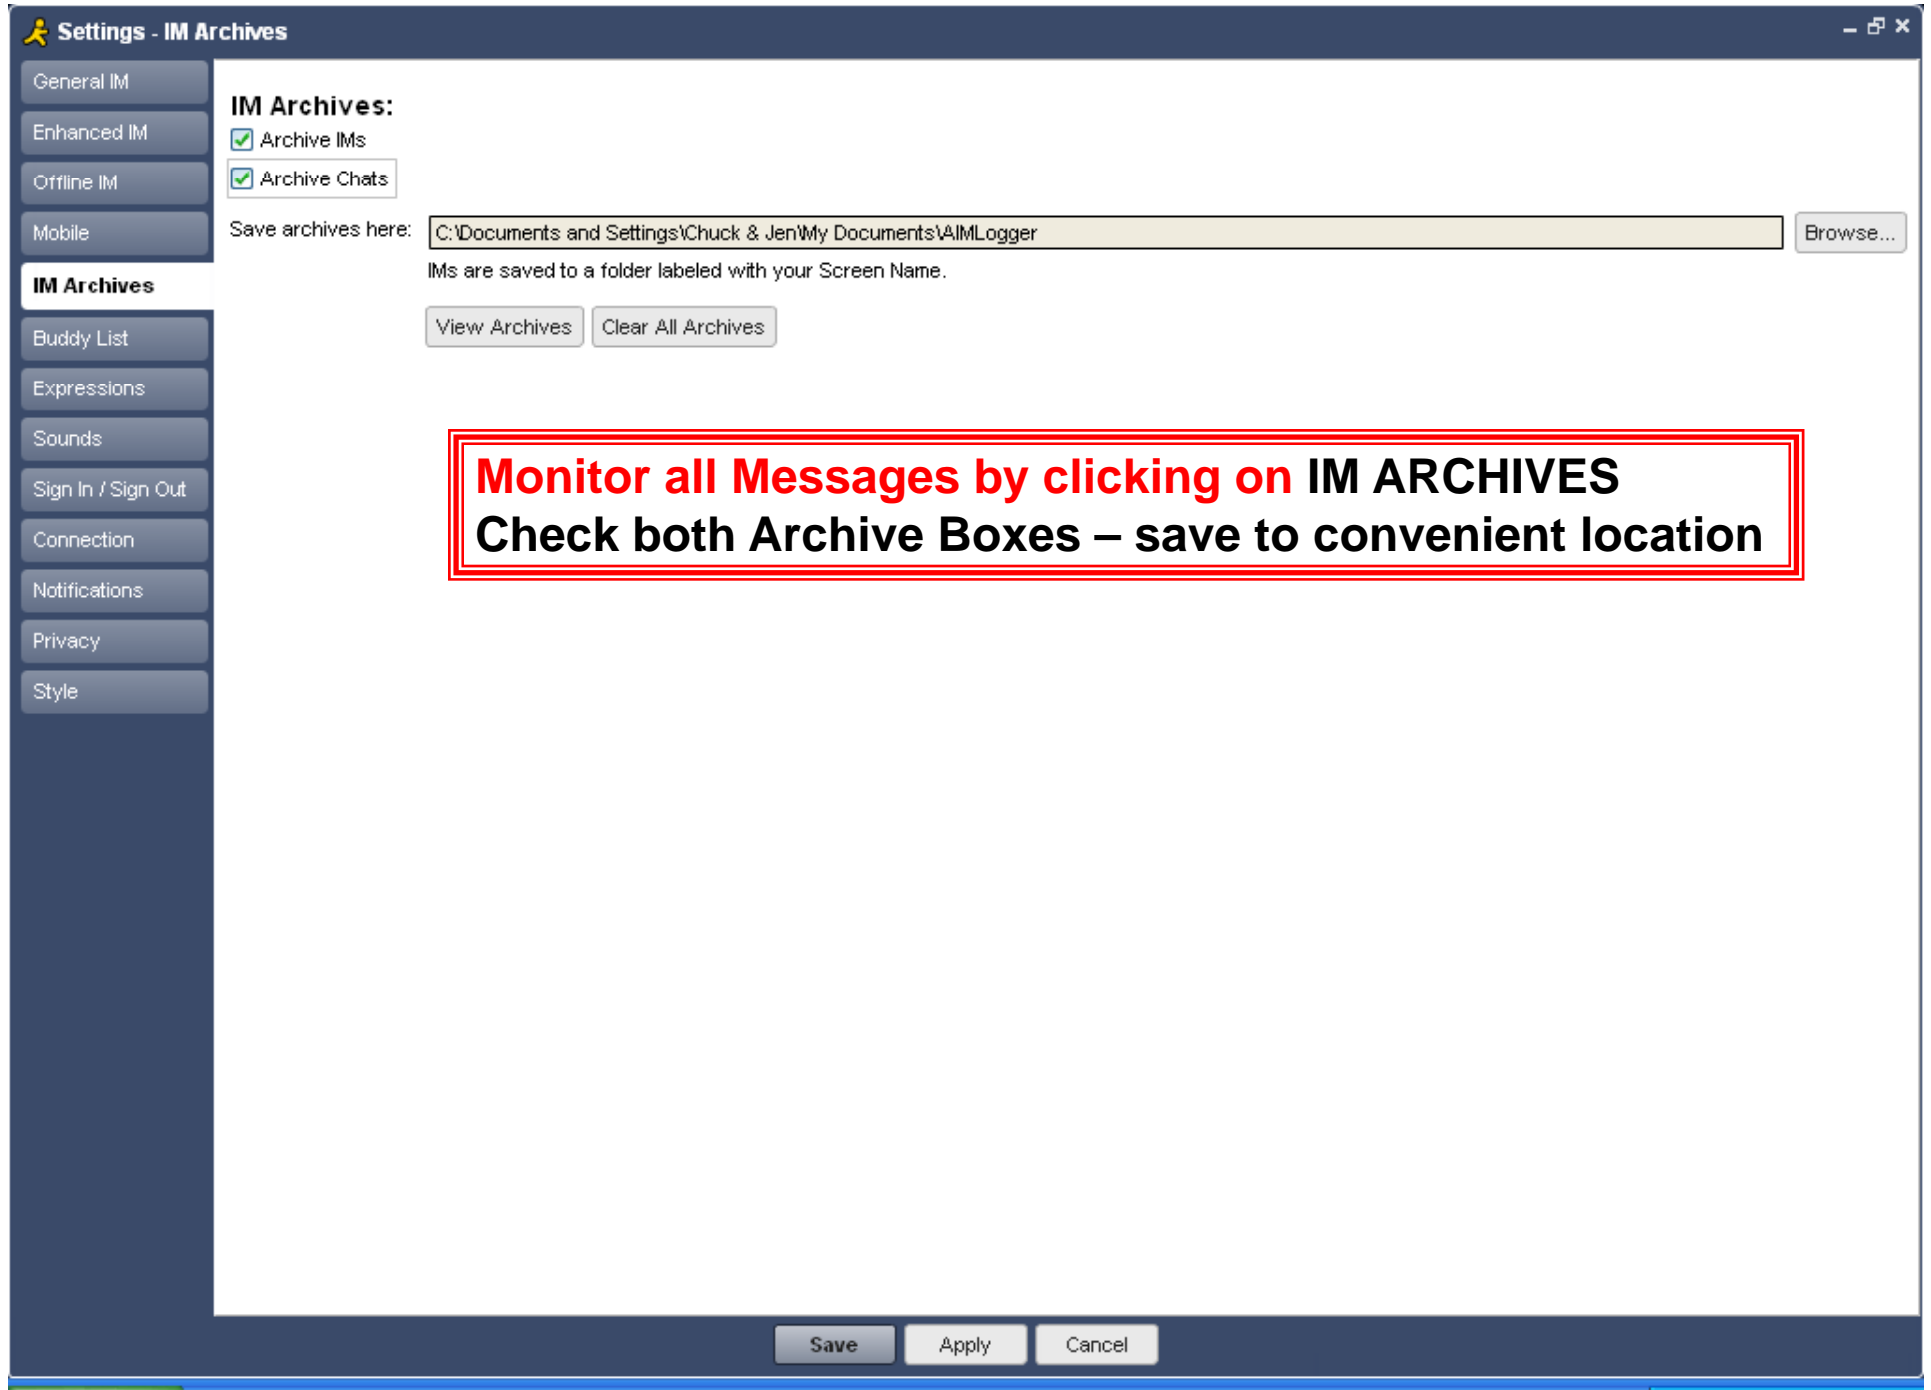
Settings - IM Archives

General IM
Enhanced IM
Offline IM
Mobile
IM Archives
Buddy List
Expressions
Sounds
Sign In / Sign Out
Connection
Notifications
Privacy
Style

IM Archives:
Archive IMs
Archive Chats

Save archives here: C:\Documents and Settings\Chuck & Jen\My Documents\AIMLogger Browse...

IMs are saved to a folder labeled with your Screen Name.

View Archives Clear All Archives

Monitor all Messages by clicking on IM ARCHIVES
Check both Archive Boxes – save to convenient location

Save Apply Cancel